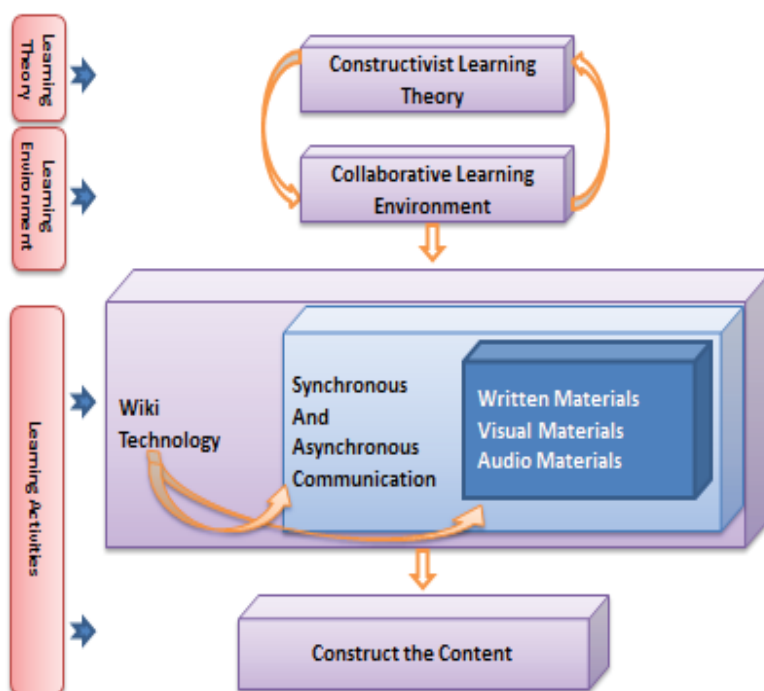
Learning Theory

Learning Environment

Learning Activities

Constructivist Learning Theory

Collaborative Learning Environment

Wiki Technology

Synchronous And Asynchronous Communication

Written Materials
Visual Materials
Audio Materials

Construct the Content